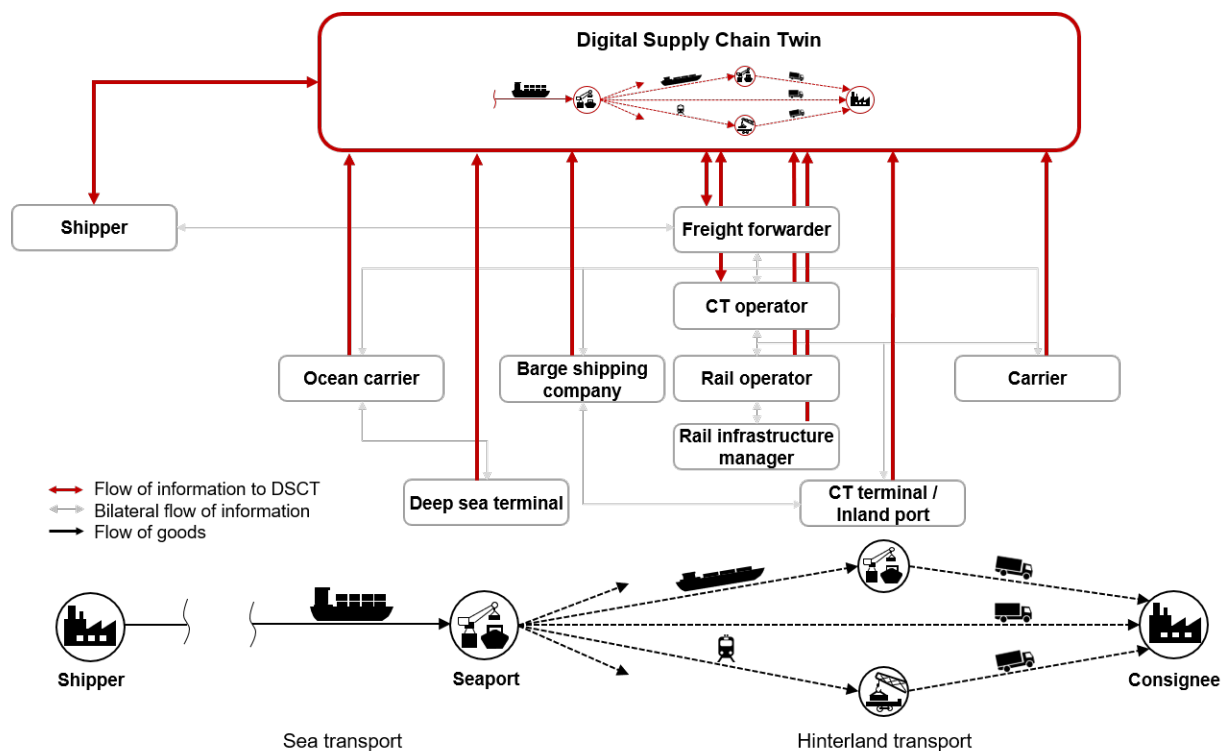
Digital Supply Chain Twin

Shipper

Freight forwarder

CT operator

Ocean carrier

Barge shipping company

Rail operator

Carrier

Rail infrastructure manager

Flow of information to DSCT
Bilateral flow of information
Flow of goods

Deep sea terminal

CT terminal / Inland port

Shipper

Seaport

Consignee

Sea transport

Hinterland transport